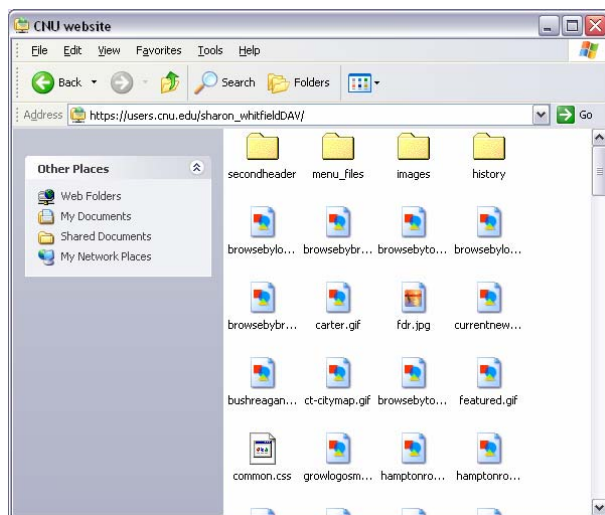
CNU website

File Edit View Favorites Tools Help

Back Search Folders

Address https://users.cnu.edu/sharon_whitfieldDAV/ Go

Other Places

Web Folders
My Documents
Shared Documents
My Network Places

secondheader menu_files images history

browsebylo... browsebybr... browsebyto... browsebylo...

browsebybr... carter.gif fdr.jpg currentnew...

bushreagan... ct-citymap.gif browsebyto... featured.gif

common.css growlogosm... hamptonro... hamptonro...